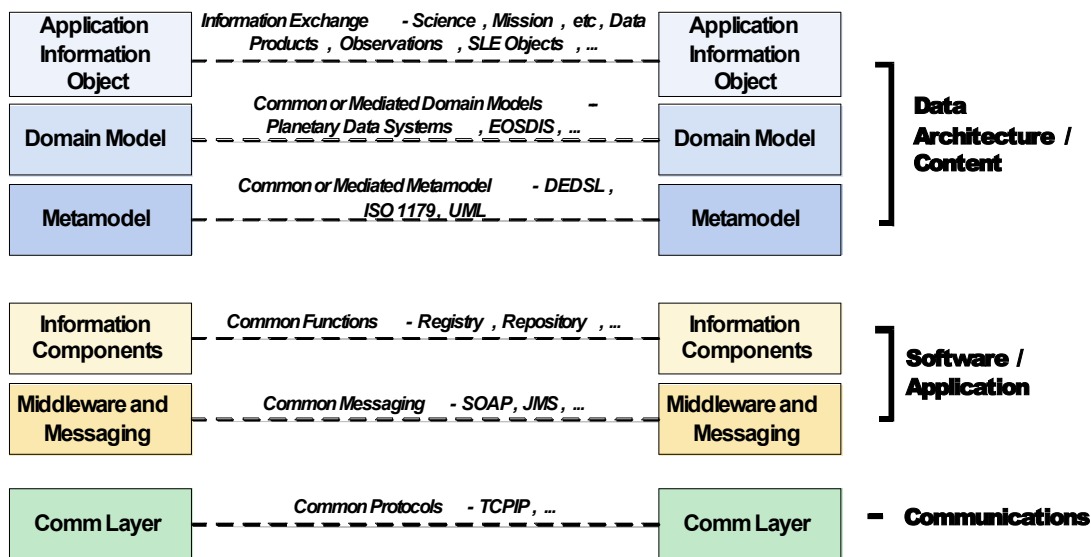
Application Information Object

Information Exchange - Science , Mission , etc , Data Products , Observations , SLE Objects , ...

Application Information Object

Domain Model

Common or Mediated Domain Models – Planetary Data Systems , EOSDIS , ...

Domain Model

Metamodel

Common or Mediated Metamodel - DEDSL , ISO 1179, UML

Metamodel

Data Architecture / Content

Information Components

Common Functions - Registry , Repository , ...

Information Components

Middleware and Messaging

Common Messaging - SOAP, JMS , ...

Middleware and Messaging

Software / Application

Comm Layer

Common Protocols - TCPIP , ...

Comm Layer

– Communications